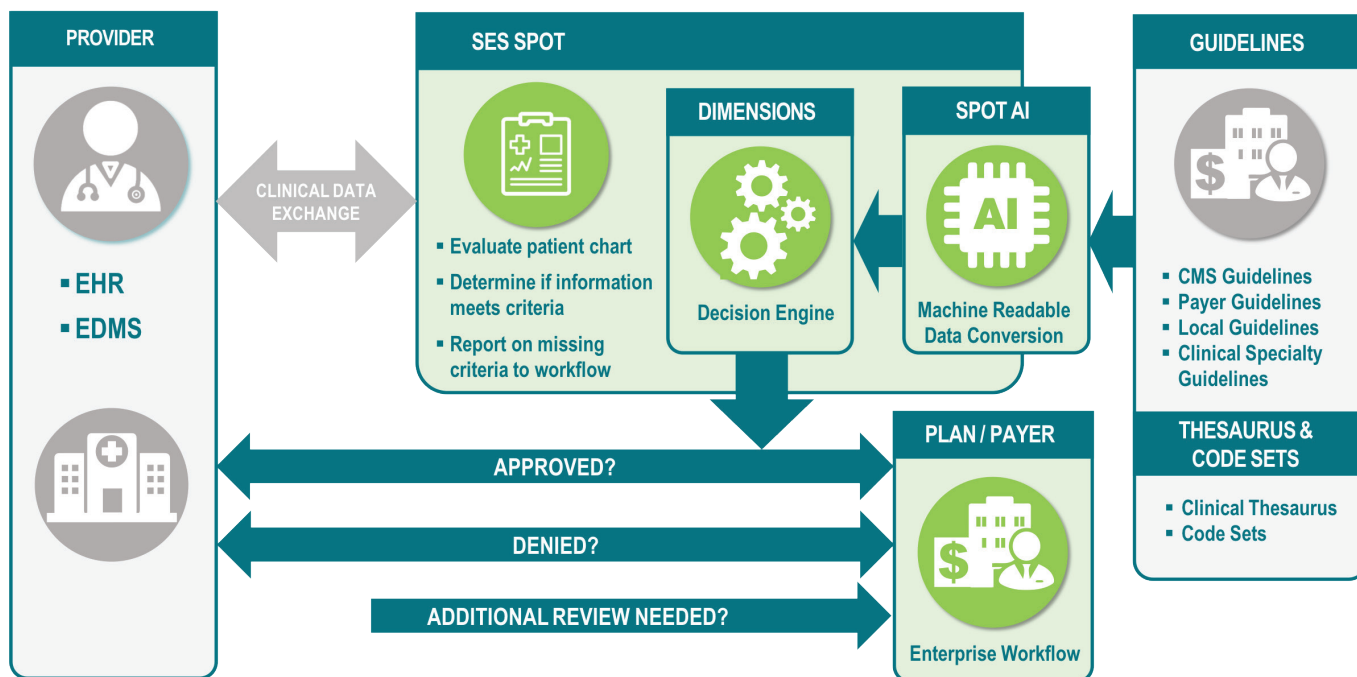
PROVIDER

▪ EHR
▪ EDMS

CLINICAL DATA EXCHANGE

SES SPOT

▪ Evaluate patient chart
▪ Determine if information meets criteria
▪ Report on missing criteria to workflow

DIMENSIONS

Decision Engine

SPOT AI

AI

Machine Readable Data Conversion

GUIDELINES

$

▪ CMS Guidelines
▪ Payer Guidelines
▪ Local Guidelines
▪ Clinical Specialty Guidelines

THESAURUS & CODE SETS

▪ Clinical Thesaurus
▪ Code Sets

APPROVED?

DENIED?

ADDITIONAL REVIEW NEEDED?

PLAN / PAYER

$

Enterprise Workflow